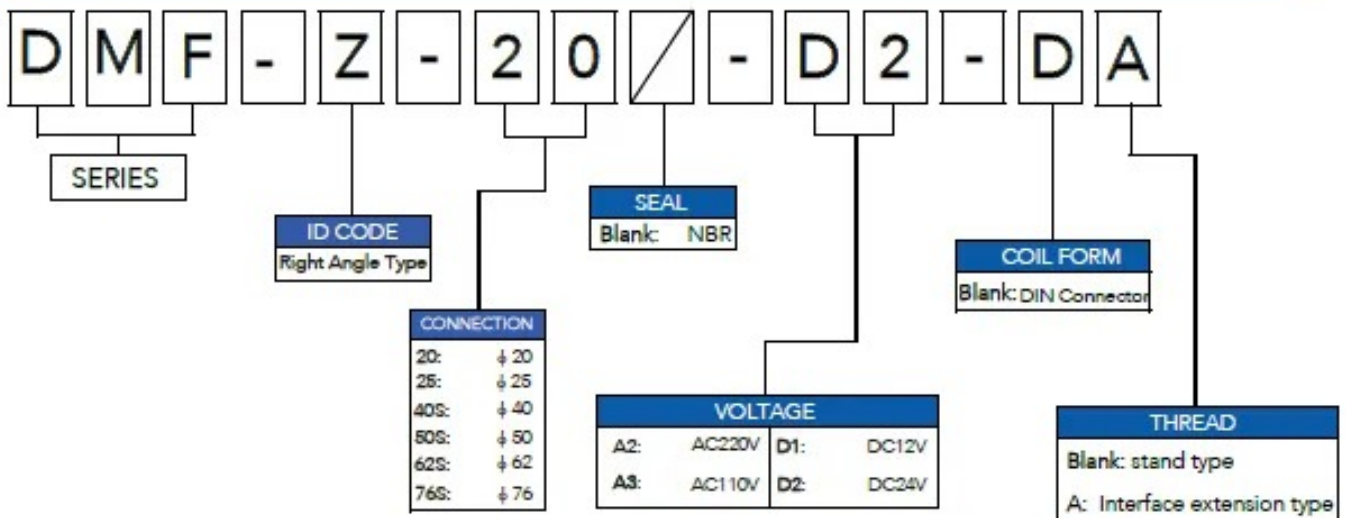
D M F - Z - 2 0 / - D 2 - D A

SERIES

ID CODE
Right Angle Type

CONNECTION

| | |
|---|---|
| 20: | $\phi$ 20 |
| 25: | $\phi$ 25 |
| 40S: | $\phi$ 40 |
| 50S: | $\phi$ 50 |
| 62S: | $\phi$ 62 |
| 76S: | $\phi$ 76 |

SEAL
Blank: NBR

VOLTAGE

| | | | |
|---|---|---|---|
| A2: | AC220V | D1: | DC12V |
| A3: | AC110V | D2: | DC24V |

COIL FORM
Blank: DIN Connector

THREAD
Blank: stand type
A: Interface extension type